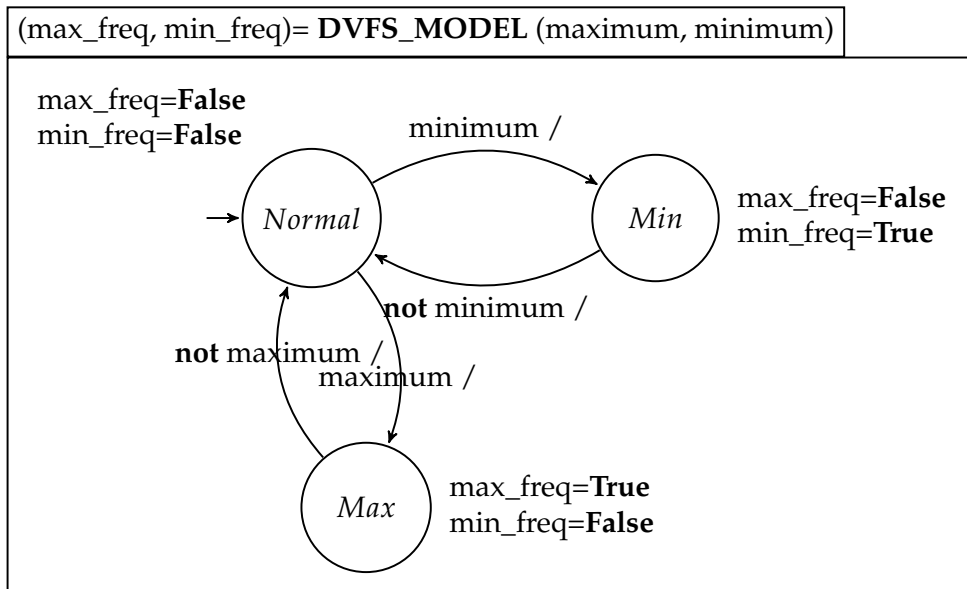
(max_freq, min_freq)= **DVFS_MODEL** (maximum, minimum)

max_freq=**False**
min_freq=**False**

minimum /

*Normal*

*Min*

max_freq=**False**
min_freq=**True**

**not** minimum /

**not** maximum /

maximum /

*Max*

max_freq=**True**
min_freq=**False**